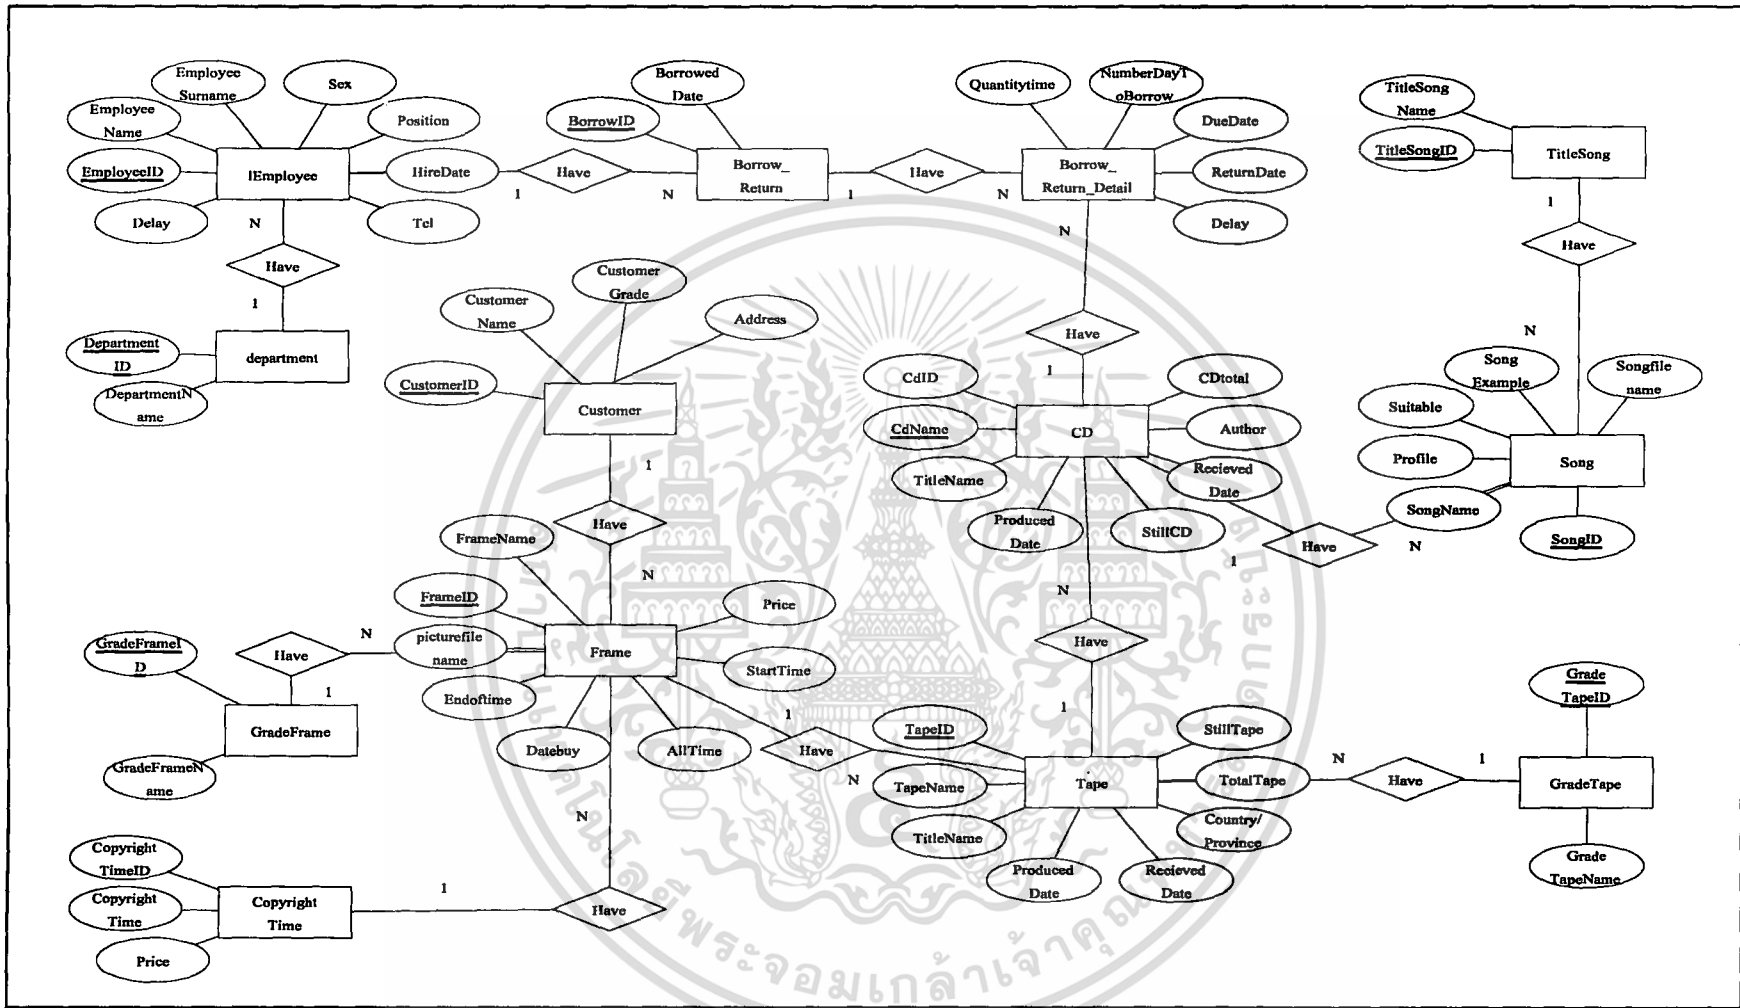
Employee Surname
Sex
Employee Name
Position
EmployeeID
IEmployee
HireDate
Delay
Tel
N
Have
1
Department ID
department
DepartmentName

Borrowed Date
BorrowID
Have
1
N
Borrow_ Return
1
Have
N

Quantitytime
NumberDayToBorrow
DueDate
Borrow_ Return_Detail
ReturnDate
Delay
N

TitleSong Name
TitleSongID
TitleSong
1
Have
N

Customer Grade
Customer Name
Address
CustomerID
Customer
1
Have
N

Have
1
CdID
CDtotal
CdName
CD
Author
TitleName
Recieved Date
Produced Date
StillCD

Song Example
Songfile name
Suitable
Profile
Song
SongName
SongID
Have
1
N

FrameName
FrameID
Price
GradeFrameID
Have
N
picturefile name
Frame
StartTime
1
Endoftime
GradeFrame
Datebuy
AllTime
1
Have
N
GradeFrameName

N
Have
1
TapeID
StillTape
TapeName
Tape
TotalTape
N
Have
1
Grade TapeID
GradeTape
TitleName
Country/ Province
Produced Date
Recieved Date
Grade TapeName

N
Copyright TimeID
Copyright Time
Copyright Time
1
Have
Price

มหาวิทยาลัยเทคโนโลยีพระจอมเกล้าเจ้าคุณทหารลาดกระบัง